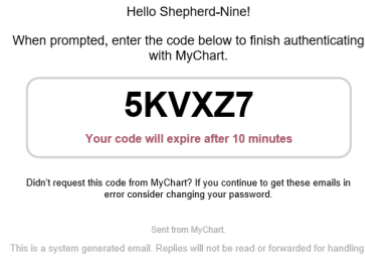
Hello Shepherd-Nine!

When prompted, enter the code below to finish authenticating with MyChart.

5KVXZ7

Your code will expire after 10 minutes

Didn't request this code from MyChart? If you continue to get these emails in error consider changing your password.

Sent from MyChart.

This is a system generated email. Replies will not be read or forwarded for handling